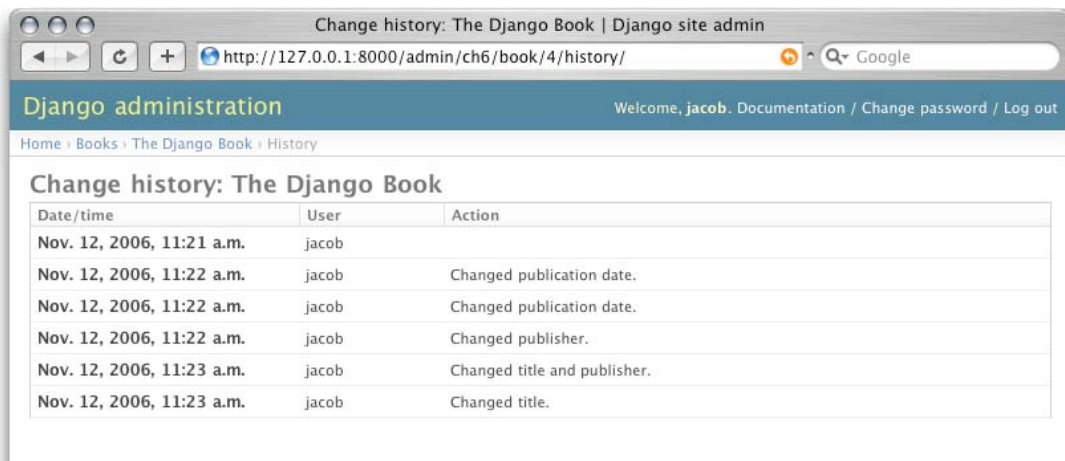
Change history: The Django Book | Django site admin

http://127.0.0.1:8000/admin/ch6/book/4/history/

Google

Django administration

Welcome, jacob. Documentation / Change password / Log out

Home › Books › The Django Book › History

Change history: The Django Book

| Date/time | User | Action |
|---|---|---|
| Nov. 12, 2006, 11:21 a.m. | jacob | |
| Nov. 12, 2006, 11:22 a.m. | jacob | Changed publication date. |
| Nov. 12, 2006, 11:22 a.m. | jacob | Changed publication date. |
| Nov. 12, 2006, 11:22 a.m. | jacob | Changed publisher. |
| Nov. 12, 2006, 11:23 a.m. | jacob | Changed title and publisher. |
| Nov. 12, 2006, 11:23 a.m. | jacob | Changed title. |